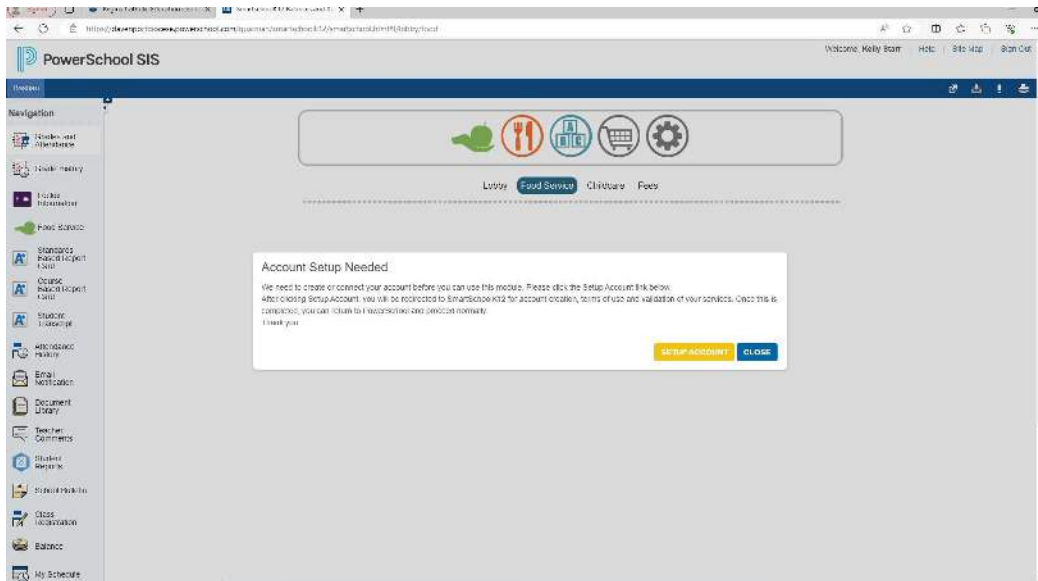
PowerSchool SIS

Welcome, Kelly Starr | Help | Site Map | Sign Out

Navigation

Grades and Attendance

Grade History

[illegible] Information

Food Service

Standards Based Report Card

Course Based Report Card

Student Transcript

Attendance History

Email Notification

Document Library

Teacher Comments

Student Reports

School Bulletin

Class Registration

Balance

My Schedule

Lobby | Food Service | Childcare | Fees

Account Setup Needed

We need to create or connect your account before you can use this module. Please click the Setup Account link below.
After clicking Setup Account, you will be redirected to SmartSchool K12 for account creation, terms of use and validation of your services. Once this is completed, you can return to PowerSchool and proceed normally.
Thank you

SETUP ACCOUNT CLOSE